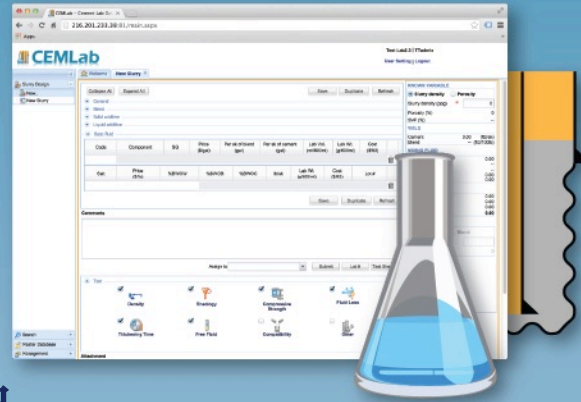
CEMLab - Cement Lab Sc
216.201.233.38:81/main.aspx
Apps

CEMLab

Test Lab LD | TTalents
User Settings | Logout

Slurry Design
Inbox
New Slurry

Welcome | New Slurry

Collapse All | Expand All
Save | Duplicate | Refresh

General
Blend
Solid additive
Liquid additive
Base fluid

| Code | Component | SG | Price ($/gal) | Per sk of blend (gal) | Per bbl of cement (gal) | Lab Vol. (ml/600ml) | Lab Wt. (g/600ml) | Cost ($/bbl) |
|---|---|---|---|---|---|---|---|---|

| Gas | Price ($/fc) | %BWOW | %BVOW | %BWOC | Scf/sk | Lab Wt. (g/600ml) | Cost ($/bbl) | Lb/sk |
|---|---|---|---|---|---|---|---|---|

Save | Duplicate | Refresh

Comments

Assign to | Submit | Lab R | Test Sta

Test
Density
Rheology
Compressive Strength
Fluid Loss
Thickening Time
Free Fluid
Compatibility
Other

Attachment

Search
Master Database
Management

KNOWN VARIABLE
Slurry density | Porosity
Slurry density (ppg) * 0
Porosity (%) 0
SVF (%) 0

YIELD
Cement 0.00 (ft3/sk)
Blend -- (ft3/1000)

0.00
0.00
0.00
0.00
0.00
0.00